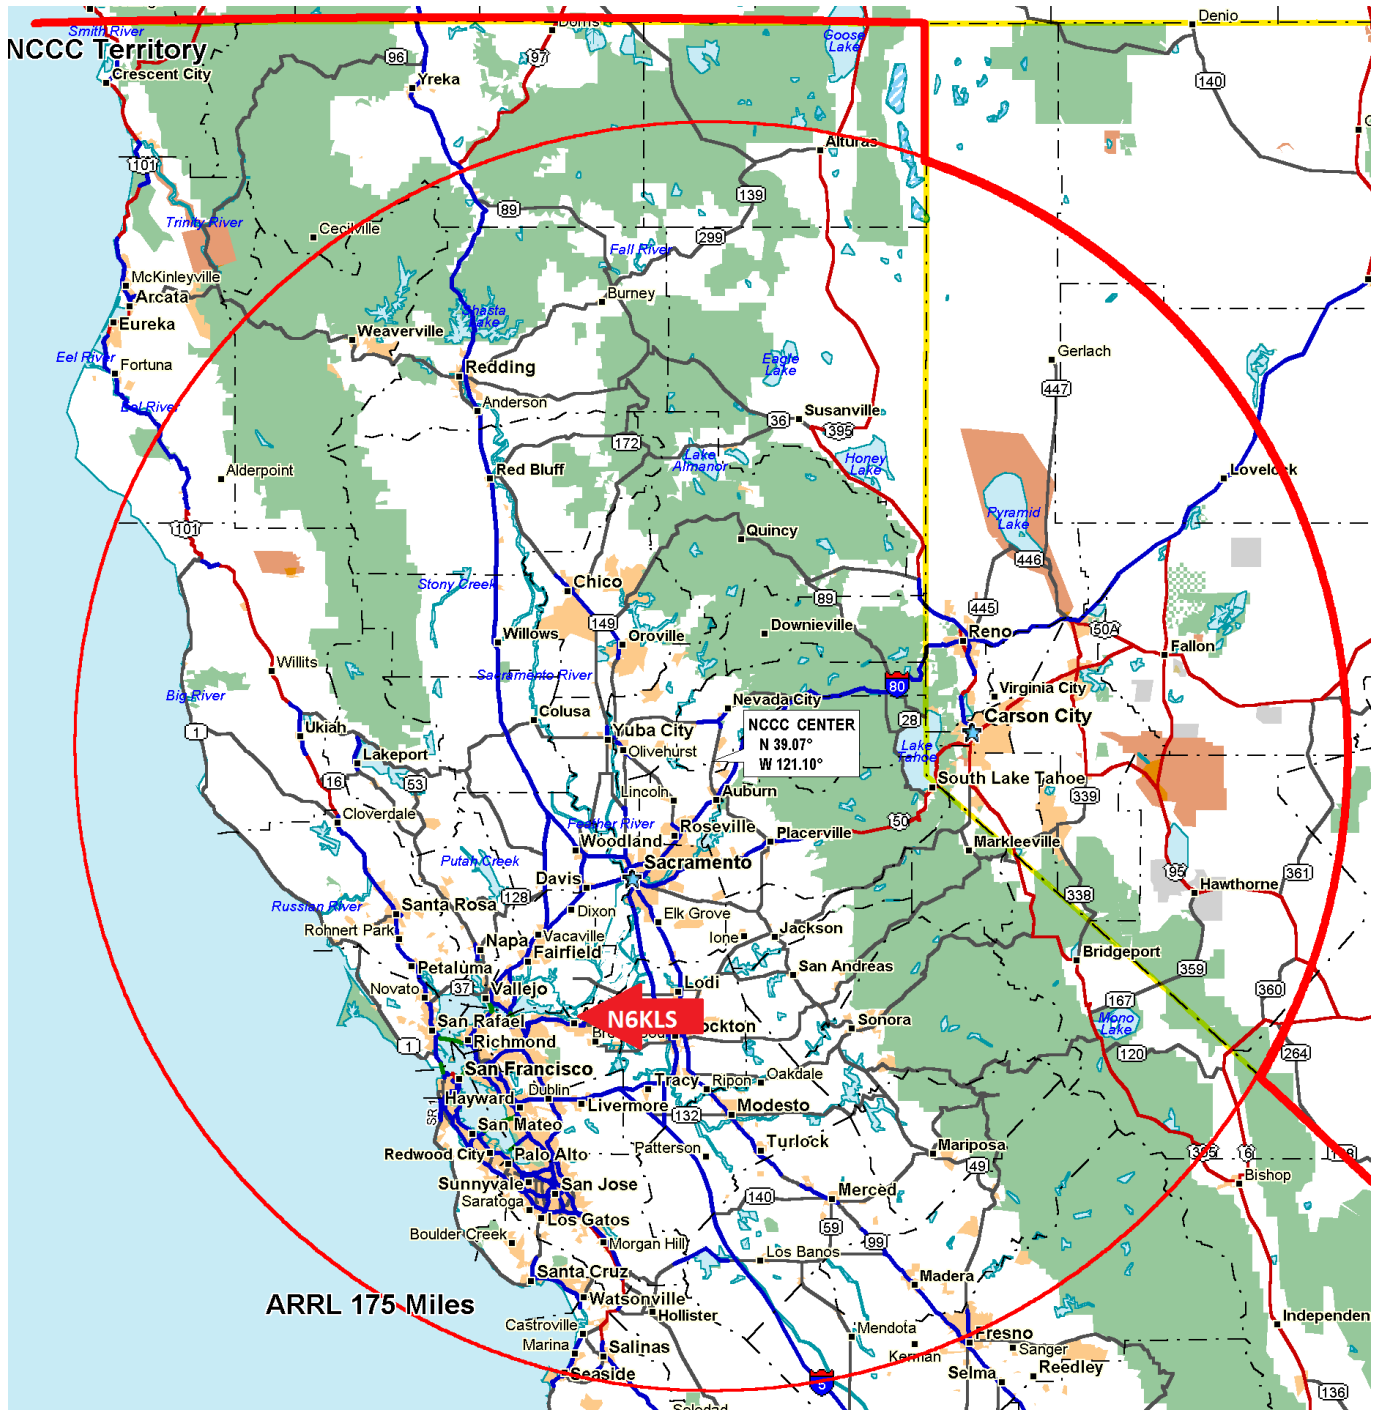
NCCC Territory
Smith River
Dorris
Denio
Goose Lake
96
97
Yreka
Crescent City
140
Alturas
101
139
89
Trinity River
Cecilville
299
Fall River
McKinleyville
Arcata
Burney
Eureka
Weaverville
Shasta Lake
Gerlach
Eel River
Fortuna
Redding
Eagle Lake
447
Anderson
Eel River
Susanville
36
395
172
Lake Almanor
Honey Lake
Alderpoint
Red Bluff
Lovelock
Pyramid Lake
Quincy
101
446
Stony Creek
Chico
89
445
Willows
149
Oroville
Downieville
Reno
50A
Fallon
Willits
Sacramento River
80
Nevada City
Virginia City
Big River
Colusa
28
Carson City
1
Ukiah
Yuba City
NCCC CENTER
N 39.07°
W 121.10°
Lake Tahoe
Lakeport
Olivehurst
South Lake Tahoe
16
53
Lincoln
Auburn
339
Cloverdale
Feather River
Roseville
50
Placerville
Woodland
Markleeville
Putah Creek
Sacramento
95
Hawthorne
361
Davis
338
Russian River
Santa Rosa
128
Dixon
Elk Grove
Rohnert Park
Ione
Jackson
Vacaville
Napa
Bridgeport
Fairfield
San Andreas
Petaluma
359
Lodi
Novato
37
Vallejo
360
167
San Rafael
N6KLS
Stockton
Sonora
Mono Lake
Richmond
1
120
264
San Francisco
Dublin
Tracy
Ripon
Oakdale
Hayward
Livermore
Modesto
132
SR 1
San Mateo
Turlock
Mariposa
Redwood City
Palo Alto
Patterson
49
395
6
Bishop
Sunnyvale
San Jose
Merced
Saratoga
140
Los Gatos
Boulder Creek
59
99
Morgan Hill
Los Banos
Santa Cruz
Madera
ARRL 175 Miles
Watsonville
Hollister
Independen
Castroville
Mendota
Fresno
Marina
Salinas
Kerman
Sanger
Selma
Reedley
Seaside
5
Soledad
136